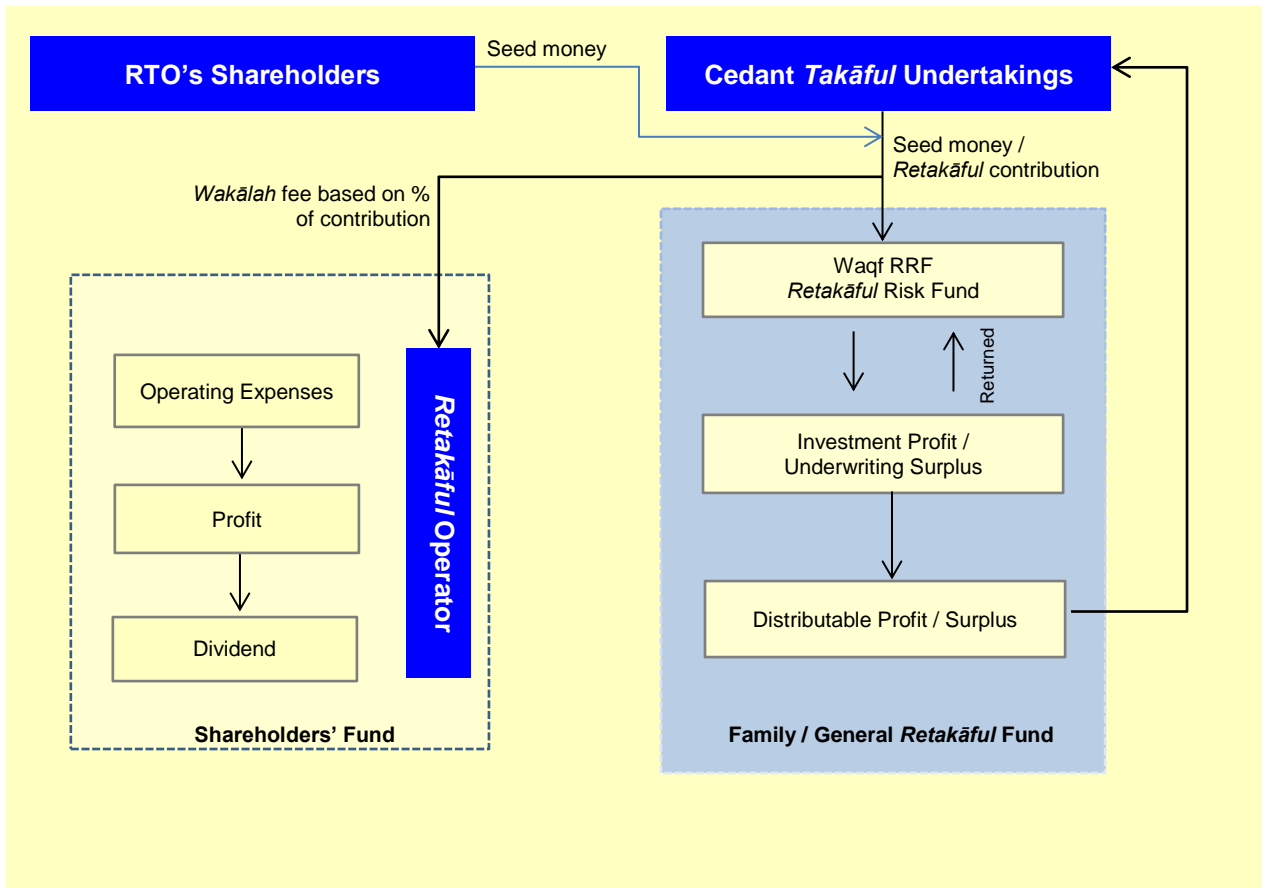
RTO's Shareholders

Seed money

Cedant *Takāful* Undertakings

Seed money / *Retakāful* contribution

*Wakālah* fee based on % of contribution

Operating Expenses

Profit

Dividend

*Retakāful* Operator

Shareholders' Fund

Waqf RRF
*Retakāful* Risk Fund

Returned

Investment Profit / Underwriting Surplus

Distributable Profit / Surplus

Family / General *Retakāful* Fund